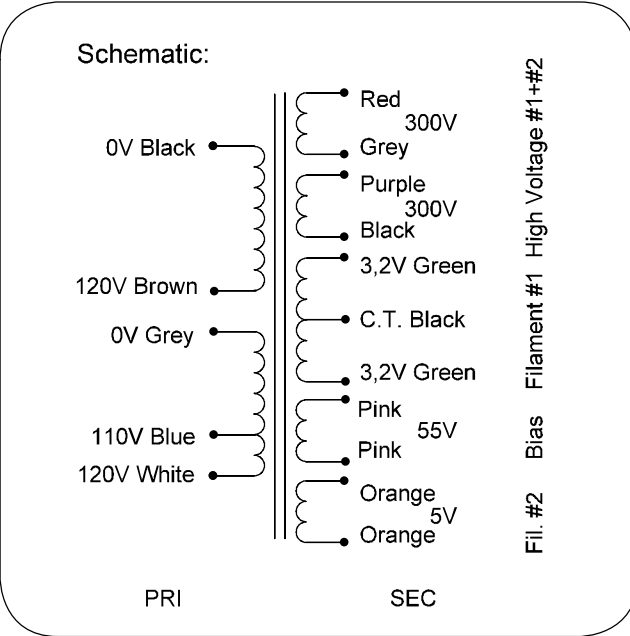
Schematic:

0V Black

120V Brown

0V Grey

110V Blue

120V White

Red
300V
Grey

Purple
300V
Black

3,2V Green

C.T. Black

3,2V Green

Pink
55V
Pink

Orange
5V
Orange

High Voltage #1+#2

Filament #1

Bias

Fil. #2

PRI

SEC